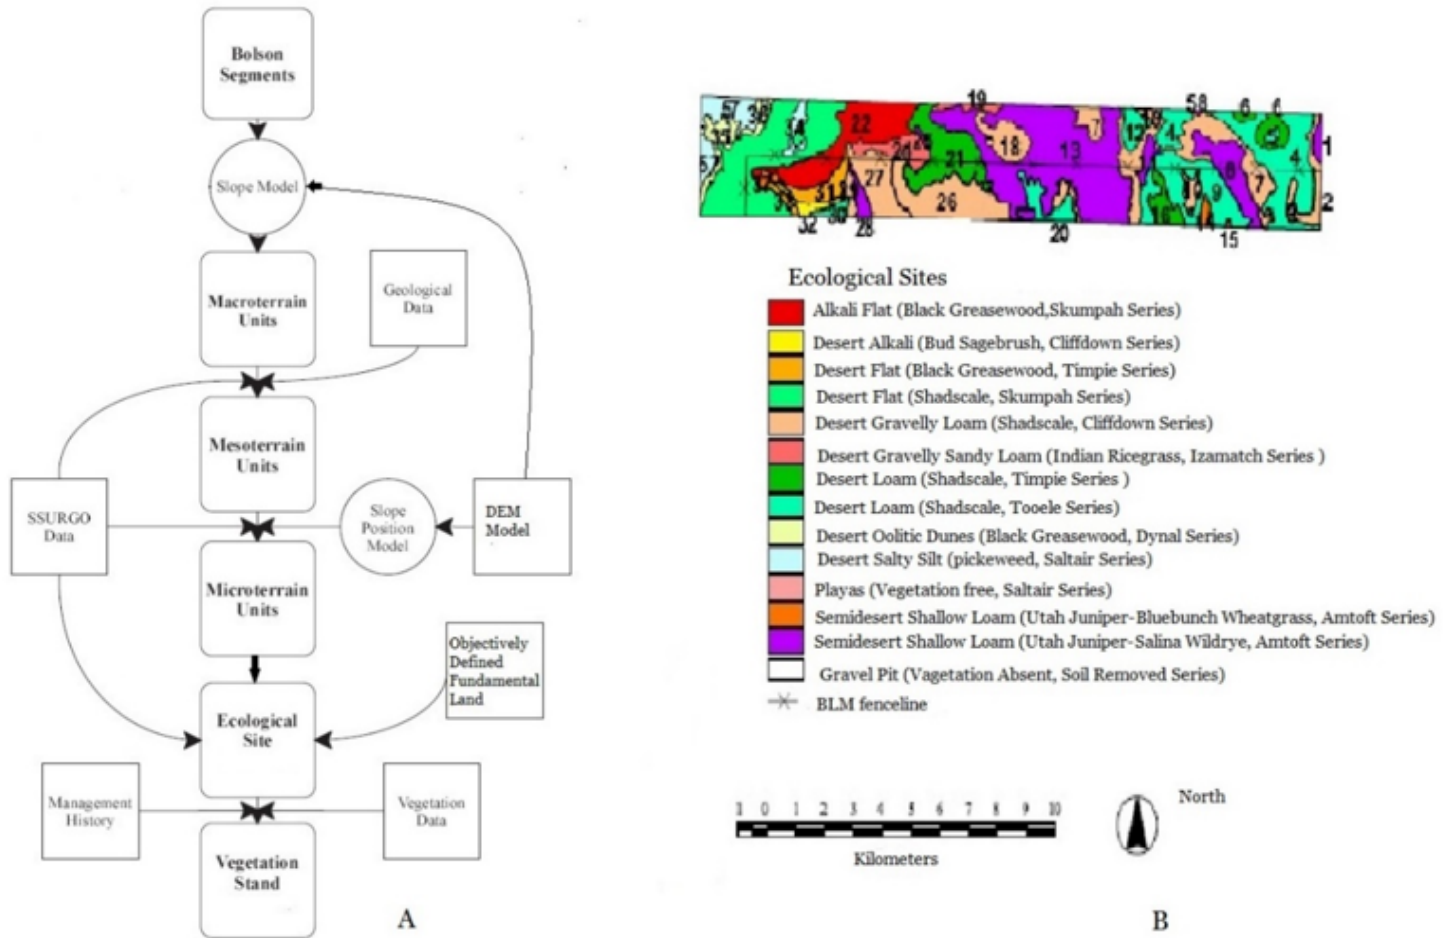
Bolson Segments

Slope Model

Macroterrain Units

Geological Data

Mesoterrain Units

SSURGO Data

Slope Position Model

DEM Model

Microterrain Units

Objectively Defined Fundamental Land

Ecological Site

Management History

Vegetation Data

Vegetation Stand

A

57 38 33 14 22 19 58 6 6 12 16 4 1 67 18 13 7 24 21 4 27 31 26 11 9 8 7 2 30 32 28 20 16 14 15

Ecological Sites

Alkali Flat (Black Greasewood,Skumpah Series)
Desert Alkali (Bud Sagebrush, Cliffdown Series)
Desert Flat (Black Greasewood, Timpie Series)
Desert Flat (Shadscale, Skumpah Series)
Desert Gravelly Loam (Shadscale, Cliffdown Series)
Desert Gravelly Sandy Loam (Indian Ricegrass, Izamatch Series )
Desert Loam (Shadscale, Timpie Series )
Desert Loam (Shadscale, Tooele Series)
Desert Oolitic Dunes (Black Greasewood, Dynal Series)
Desert Salty Silt (pickeweed, Saltair Series)
Playas (Vegetation free, Saltair Series)
Semidesert Shallow Loam (Utah Juniper-Bluebunch Wheatgrass, Amtoft Series)
Semidesert Shallow Loam (Utah Juniper-Salina Wildrye, Amtoft Series)
Gravel Pit (Vagetation Absent, Soil Removed Series)
BLM fenceline

1 0 1 2 3 4 5 6 7 8 9 10

Kilometers

North

B